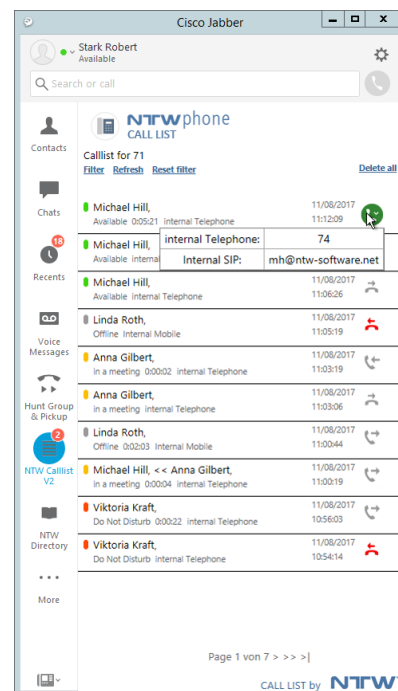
Cisco Jabber

Stark Robert
Available

Search or call

Contacts

Chats

18
Recents

Voice Messages

Hunt Group & Pickup

2
NTW Calllist V2

NTW Directory

More

NTWphone
CALL LIST

Calllist for 71

Filter Refresh Reset filter

Delete all

Michael Hill,
Available 0:05:21 internal Telephone
11/08/2017
11:12:09

| internal Telephone: | 74 |
|---|---|
| Internal SIP: | mh@ntw-software.net |

Michael Hill,
Available
11/08/2017
11:1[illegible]

Michael Hill,
Available internal Telephone
11/08/2017
11:06:26

Linda Roth,
Offline Internal Mobile
11/08/2017
11:05:19

Anna Gilbert,
in a meeting 0:00:02 internal Telephone
11/08/2017
11:03:19

Anna Gilbert,
in a meeting internal Telephone
11/08/2017
11:03:06

Linda Roth,
Offline 0:02:03 Internal Mobile
11/08/2017
11:00:44

Michael Hill, << Anna Gilbert,
in a meeting 0:00:04 internal Telephone
11/08/2017
11:00:19

Viktoria Kraft,
Do Not Disturb 0:00:22 internal Telephone
11/08/2017
10:56:03

Viktoria Kraft,
Do Not Disturb internal Telephone
11/08/2017
10:54:14

Page 1 von 7 > >> >|

CALL LIST by NTW